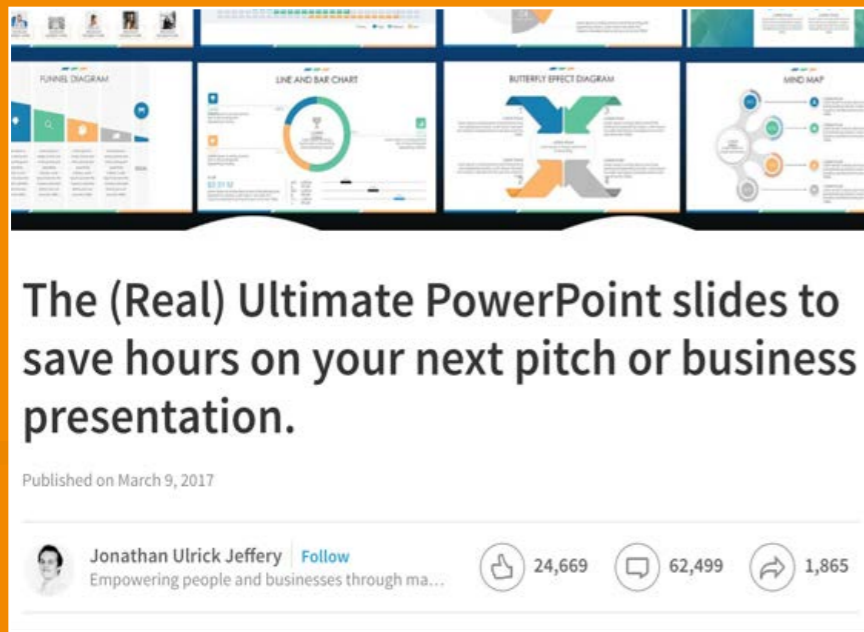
FUNNEL DIAGRAM

LINE AND BAR CHART

BUTTERFLY EFFECT DIAGRAM

MIND MAP

The (Real) Ultimate PowerPoint slides to save hours on your next pitch or business presentation.

Published on March 9, 2017

Jonathan Ulrick Jeffery Follow
Empowering people and businesses through ma...

24,669 62,499 1,865